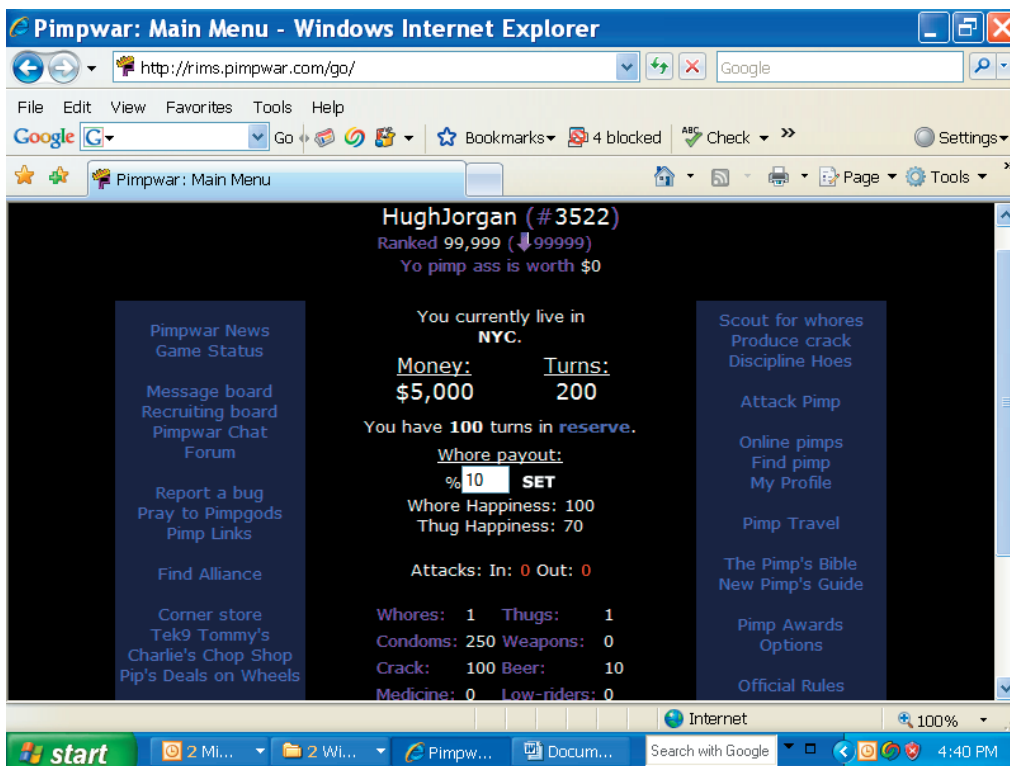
Pimpwar: Main Menu - Windows Internet Explorer

http://rims.pimpwar.com/go/

Google

File Edit View Favorites Tools Help

Google G Go Bookmarks 4 blocked Check Settings

Pimpwar: Main Menu

Page Tools

HughJorgan (#3522)
Ranked 99,999 (99999)
Yo pimp ass is worth $0

Pimpwar News
Game Status

Message board
Recruiting board
Pimpwar Chat
Forum

Report a bug
Pray to Pimpgods
Pimp Links

Find Alliance

Corner store
Tek9 Tommy's
Charlie's Chop Shop
Pip's Deals on Wheels

You currently live in NYC.

Money: $5,000
Turns: 200

You have 100 turns in reserve.

Whore payout:
% 10 SET
Whore Happiness: 100
Thug Happiness: 70

Attacks: In: 0 Out: 0

| Whores: | 1 | Thugs: | 1 |
|---|---|---|---|
| Condoms: | 250 | Weapons: | 0 |
| Crack: | 100 | Beer: | 10 |
| Medicine: | 0 | Low-riders: | 0 |

Scout for whores
Produce crack
Discipline Hoes

Attack Pimp

Online pimps
Find pimp
My Profile

Pimp Travel

The Pimp's Bible
New Pimp's Guide

Pimp Awards
Options

Official Rules

Internet
100%

start 2 Mi... 2 Wi... Pimpw... Docum... Search with Google 4:40 PM